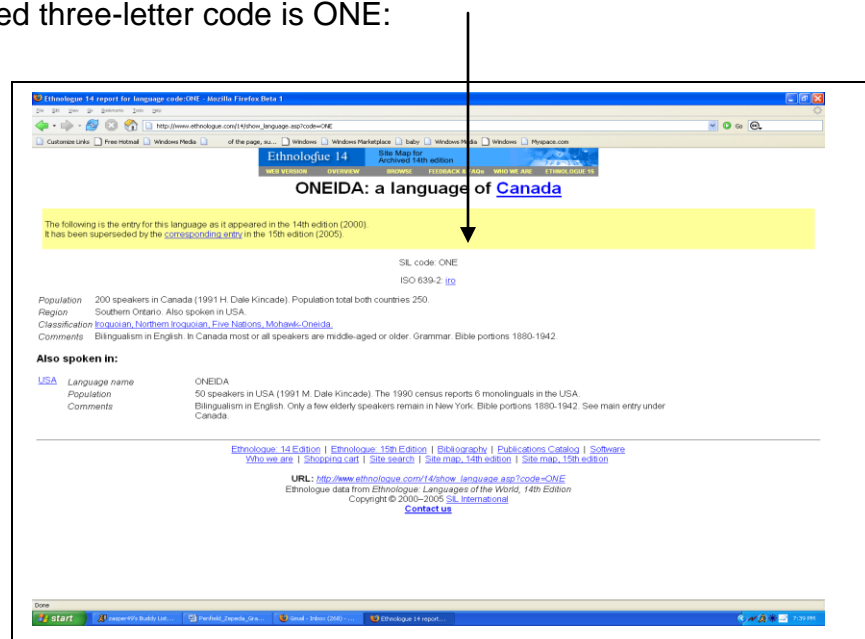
ed three-letter code is ONE:

Ethnologue 14 report for language code:ONE - Mozilla Firefox Beta 1

http://www.ethnologue.com/14/show_language.asp?code=ONE

Customize Links | Free Hotmail | Windows Media | of the page, su... | Windows | Windows Marketplace | baby | Windows Media | Windows | Myspace.com

Ethnologue 14 | Site Map for Archived 14th edition

WEB VERSION | OVERVIEW | BROWSE | FEEDBACK & FAQs | WHO WE ARE | ETHNOLOGUE 15

ONEIDA: a language of Canada

The following is the entry for this language as it appeared in the 14th edition (2000). It has been superseded by the corresponding entry in the 15th edition (2005).

SIL code: ONE

ISO 639-2: iro

Population 200 speakers in Canada (1991 H. Dale Kincade). Population total both countries 250.
Region Southern Ontario. Also spoken in USA.
Classification Iroquoian, Northern Iroquoian, Five Nations, Mohawk-Oneida.
Comments Bilingualism in English. In Canada most or all speakers are middle-aged or older. Grammar. Bible portions 1880-1942.

Also spoken in:

USA Language name ONEIDA
Population 50 speakers in USA (1991 M. Dale Kincade). The 1990 census reports 6 monolinguals in the USA.
Comments Bilingualism in English. Only a few elderly speakers remain in New York. Bible portions 1880-1942. See main entry under Canada.

Ethnologue: 14 Edition | Ethnologue: 15th Edition | Bibliography | Publications Catalog | Software
Who we are | Shopping cart | Site search | Site map, 14th edition | Site map, 15th edition

URL: http://www.ethnologue.com/14/show_language.asp?code=ONE
Ethnologue data from Ethnologue: Languages of the World, 14th Edition
Copyright © 2000–2005 SIL International
Contact us

Done

start | Gmail - Inbox (268) - ... | Ethnologue 14 report... | 7:39 PM